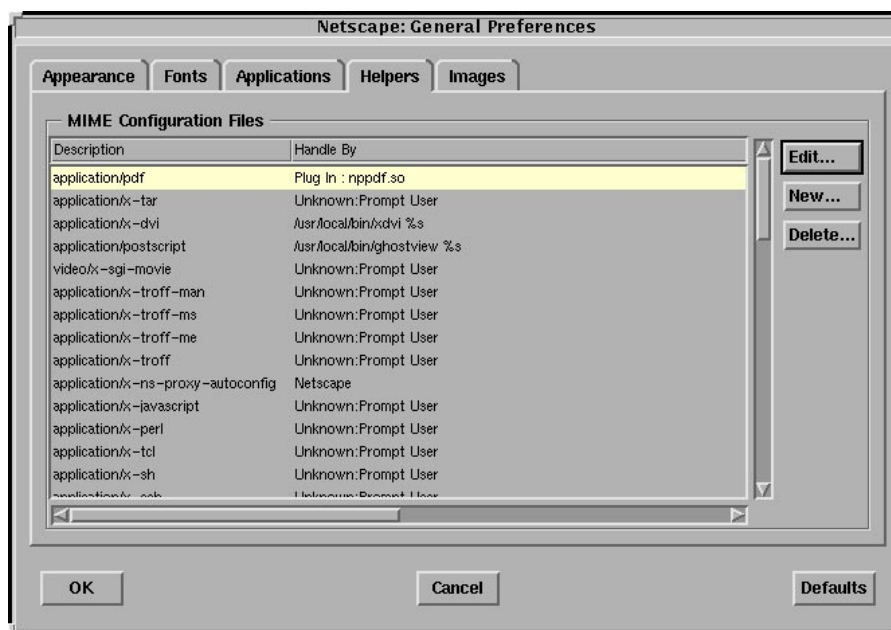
Netscape: General Preferences

Appearance | Fonts | Applications | Helpers | Images

MIME Configuration Files

| Description | Handle By |
|---|---|
| application/pdf | Plug In : nppdf.so |
| application/x-tar | Unknown:Prompt User |
| application/x-dvi | /usr/local/bin/xdvi %s |
| application/postscript | /usr/local/bin/ghostview %s |
| video/x-sgi-movie | Unknown:Prompt User |
| application/x-troff-man | Unknown:Prompt User |
| application/x-troff-ms | Unknown:Prompt User |
| application/x-troff-me | Unknown:Prompt User |
| application/x-troff | Unknown:Prompt User |
| application/x-ns-proxy-autoconfig | Netscape |
| application/x-javascript | Unknown:Prompt User |
| application/x-perl | Unknown:Prompt User |
| application/x-tcl | Unknown:Prompt User |
| application/x-sh | Unknown:Prompt User |
| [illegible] | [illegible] |

Edit...
New...
Delete...

OK
Cancel
Defaults